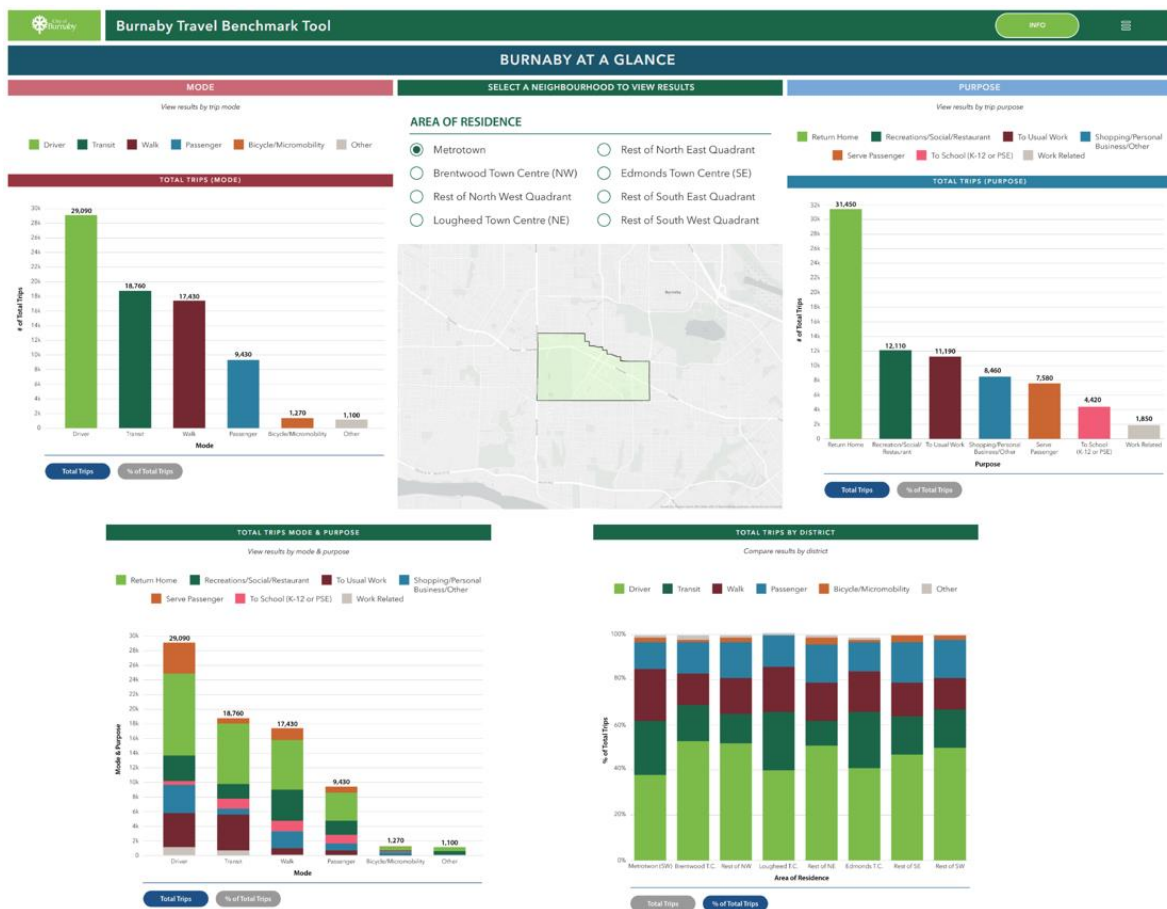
City of Burnaby

Burnaby Travel Benchmark Tool

INFO

BURNABY AT A GLANCE

MODE

View results by trip mode

Driver Transit Walk Passenger Bicycle/Micromobility Other

TOTAL TRIPS (MODE)

# of Total Trips

30k 28k 26k 24k 22k 20k 18k 16k 14k 12k 10k 8k 6k 4k 2k 0

29,090 18,760 17,430 9,430 1,270 1,100

Driver Transit Walk Passenger Bicycle/Micromobility Other

Mode

Total Trips | % of Total Trips

SELECT A NEIGHBOURHOOD TO VIEW RESULTS

AREA OF RESIDENCE

Metrotown
Brentwood Town Centre (NW)
Rest of North West Quadrant
Lougheed Town Centre (NE)
Rest of North East Quadrant
Edmonds Town Centre (SE)
Rest of South East Quadrant
Rest of South West Quadrant

PURPOSE

View results by trip purpose

Return Home Recreations/Social/Restaurant To Usual Work Shopping/Personal Business/Other Serve Passenger To School (K-12 or PSE) Work Related

TOTAL TRIPS (PURPOSE)

# of Total Trips

32k 30k 28k 26k 24k 22k 20k 18k 16k 14k 12k 10k 8k 6k 4k 2k 0

31,450 12,110 11,190 8,460 7,580 4,420 1,850

Return Home Recreation/Social/Restaurant To Usual Work Shopping/Personal Business/Other Serve Passenger To School (K-12 or PSE) Work Related

Purpose

Total Trips | % of Total Trips

TOTAL TRIPS MODE & PURPOSE

View results by mode & purpose

Return Home Recreations/Social/Restaurant To Usual Work Shopping/Personal Business/Other Serve Passenger To School (K-12 or PSE) Work Related

Mode & Purpose

30k 28k 26k 24k 22k 20k 18k 16k 14k 12k 10k 8k 6k 4k 2k 0

29,090 18,760 17,430 9,430 1,270 1,100

Driver Transit Walk Passenger Bicycle/Micromobility Other

Mode

Total Trips | % of Total Trips

TOTAL TRIPS BY DISTRICT

Compare results by district

Driver Transit Walk Passenger Bicycle/Micromobility Other

% of Total Trips

100% 80% 60% 40% 20% 0%

Metrotown (SW) Brentwood T.C. Rest of NW Lougheed T.C. Rest of NE Edmonds T.C. Rest of SE Rest of SW

Area of Residence

Total Trips | % of Total Trips